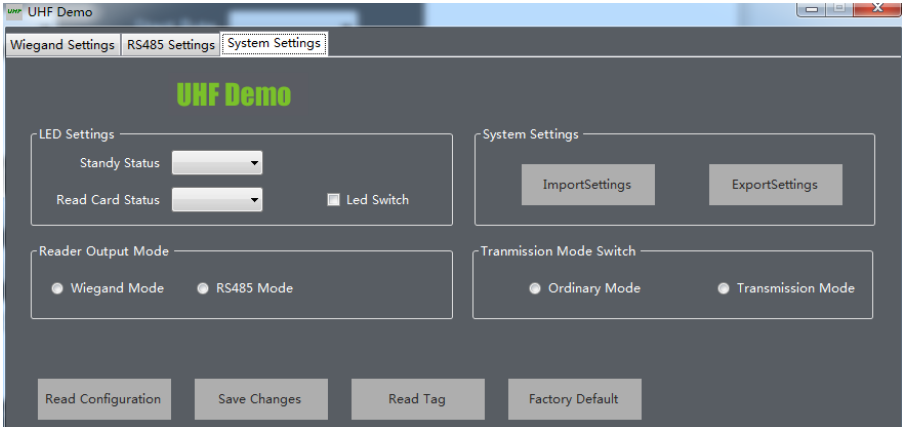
UHF UHF Demo

Wiegand Settings RS485 Settings System Settings

UHF Demo

LED Settings

Standy Status

Read Card Status

Led Switch

System Settings

ImportSettings

ExportSettings

Reader Output Mode

Wiegand Mode

RS485 Mode

Tranmission Mode Switch

Ordinary Mode

Transmission Mode

Read Configuration

Save Changes

Read Tag

Factory Default